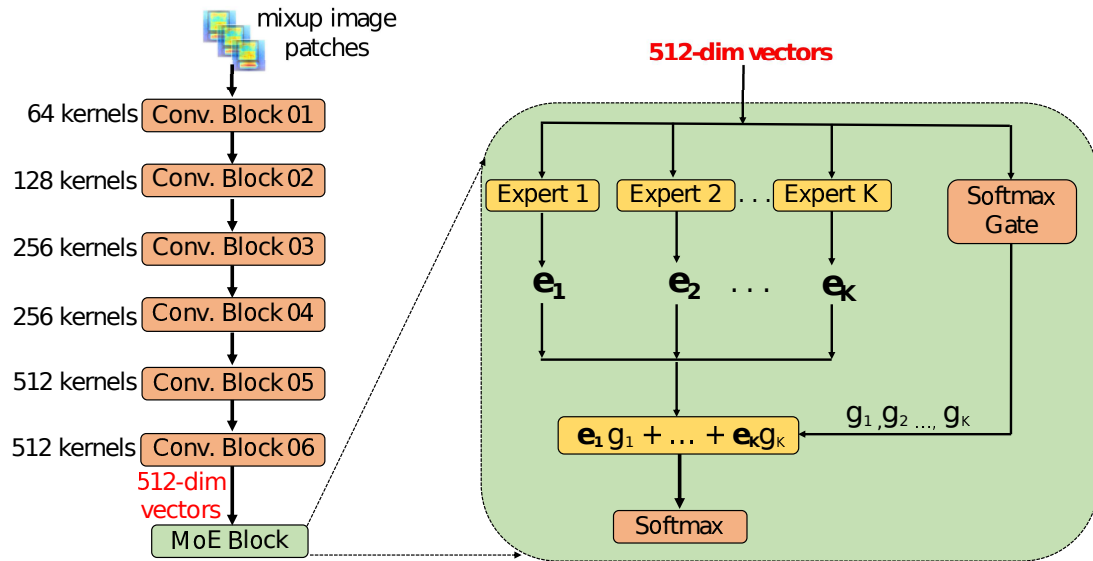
mixup image patches

64 kernels Conv. Block 01

128 kernels Conv. Block 02

256 kernels Conv. Block 03

256 kernels Conv. Block 04

512 kernels Conv. Block 05

512 kernels Conv. Block 06

512-dim vectors

MoE Block

512-dim vectors

Expert 1 Expert 2 . . . Expert K

Softmax Gate

$\mathbf{e_1}$ $\mathbf{e_2}$ . . . $\mathbf{e_K}$

$g_1, g_2 ..., g_K$

$\mathbf{e_1}g_1 + ... + \mathbf{e_K}g_K$

Softmax